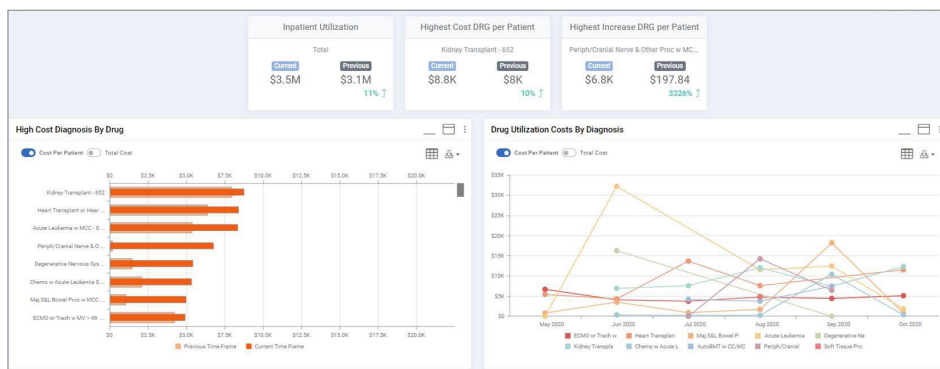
Inpatient Utilization

Total

Current
$3.5M

Previous
$3.1M

11%

Highest Cost DRG per Patient

Kidney Transplant - 652

Current
$8.8K

Previous
$8K

10%

Highest Increase DRG per Patient

Periph/Cranial Nerve & Other Proc w MC...

Current
$6.8K

Previous
$197.84

3326%

High Cost Diagnosis By Drug

Cost Per Patient Total Cost

$0 $2.5K $5.0K $7.5K $10.0K $12.5K $15.0K $17.5K $20.0K

Kidney Transplant - 652
Heart Transplant or Hear...
Acute Leukemia w MCC - 8...
Periph/Cranial Nerve & O...
Degenerative Nervous Sys...
Chemo w Acute Leukemia S...
Maj S&L Bowel Proc w MCC...
ECMO or Trach w MV > 96...

$0 $2.5K $5.0K $7.5K $10.0K $12.5K $15.0K $17.5K $20.0K

Previous Time Frame Current Time Frame

Drug Utilization Costs By Diagnosis

Cost Per Patient Total Cost

$35K
$30K
$25K
$20K
$15K
$10K
$5K
$0

May 2020 Jun 2020 Jul 2020 Aug 2020 Sep 2020 Oct 2020

ECMO or Trach w Heart Transplan Maj S&L Bowel P Acute Leukemia Degenerative Ne
Kidney Transpla Chemo w Acute L AutoBMT w CC/MC Periph/Cranial Soft Tissue Pro